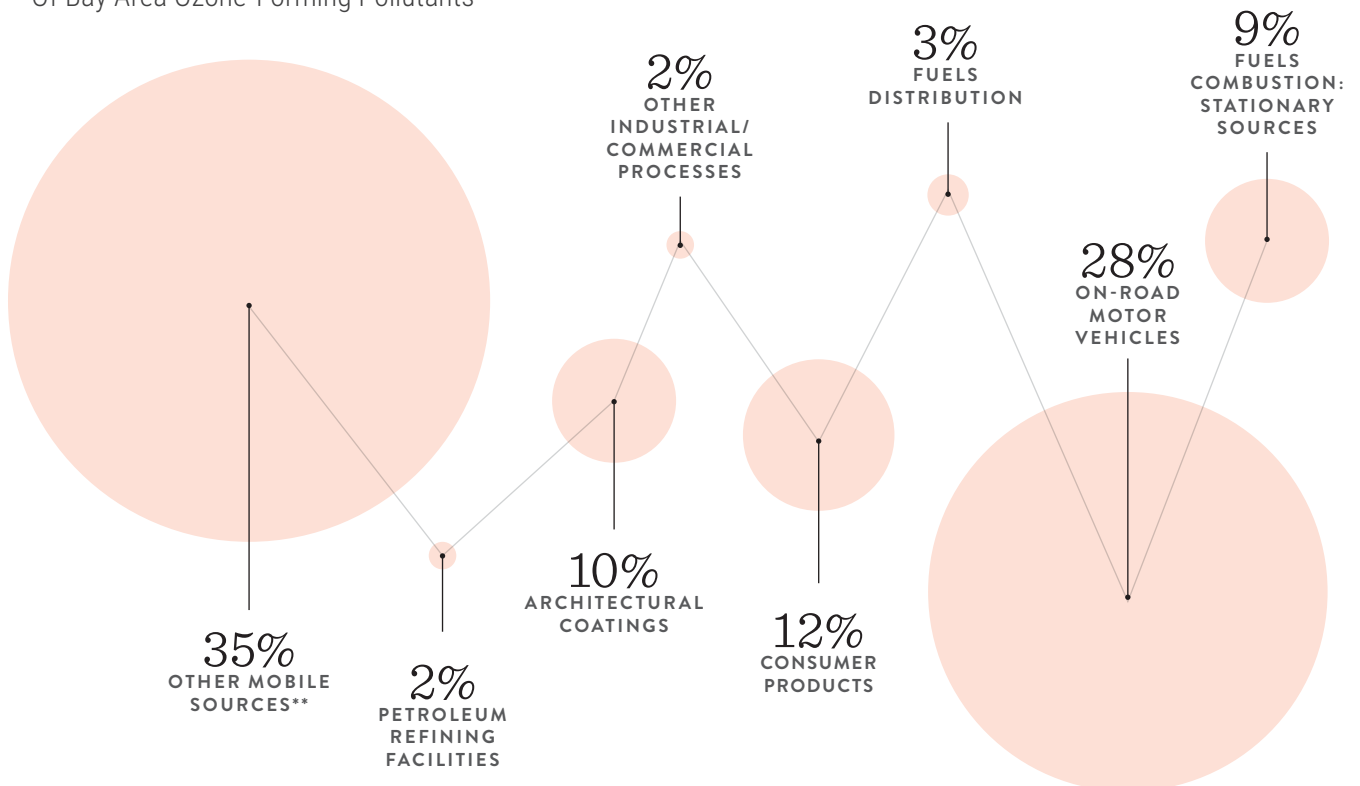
Of Bay Area Ozone-Forming Pollutants

2%
OTHER INDUSTRIAL/ COMMERCIAL PROCESSES

3%
FUELS DISTRIBUTION

9%
FUELS COMBUSTION: STATIONARY SOURCES

28%
ON-ROAD MOTOR VEHICLES

10%
ARCHITECTURAL COATINGS

12%
CONSUMER PRODUCTS

35%
OTHER MOBILE SOURCES**

2%
PETROLEUM REFINING FACILITIES